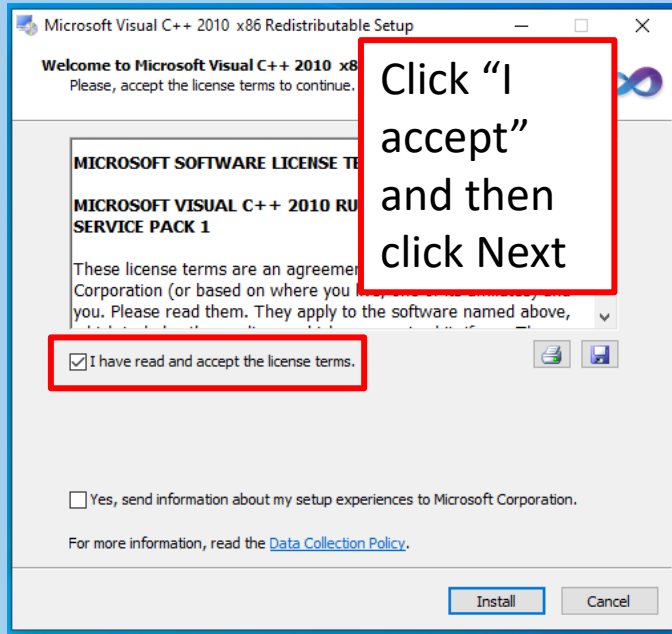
Microsoft Visual C++ 2010 x86 Redistributable Setup

Welcome to Microsoft Visual C++ 2010 x8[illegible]
Please, accept the license terms to continue.

Click "I accept" and then click Next

MICROSOFT SOFTWARE LICENSE T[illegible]

MICROSOFT VISUAL C++ 2010 RU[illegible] SERVICE PACK 1

These license terms are an agreemen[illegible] Corporation (or based on where you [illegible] you. Please read them. They apply to the software named above, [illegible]

I have read and accept the license terms.

Yes, send information about my setup experiences to Microsoft Corporation.

For more information, read the Data Collection Policy.

Install Cancel